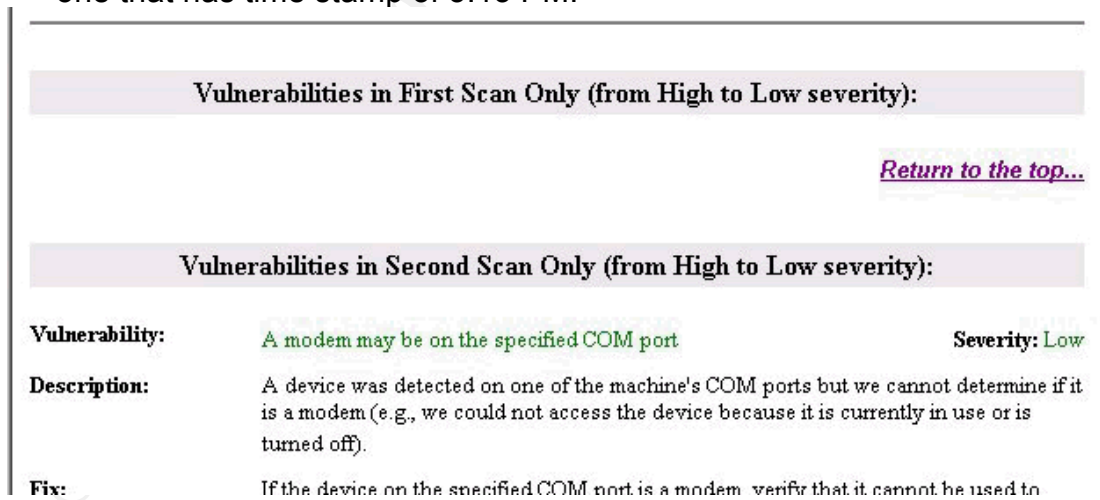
one that has time stamp of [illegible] PM.

Vulnerabilities in First Scan Only (from High to Low severity):

Return to the top...

Vulnerabilities in Second Scan Only (from High to Low severity):

Vulnerability: A modem may be on the specified COM port Severity: Low

Description: A device was detected on one of the machine's COM ports but we cannot determine if it is a modem (e.g., we could not access the device because it is currently in use or is turned off).

Fix: If the device on the specified COM port is a modem, verify that it cannot be used to